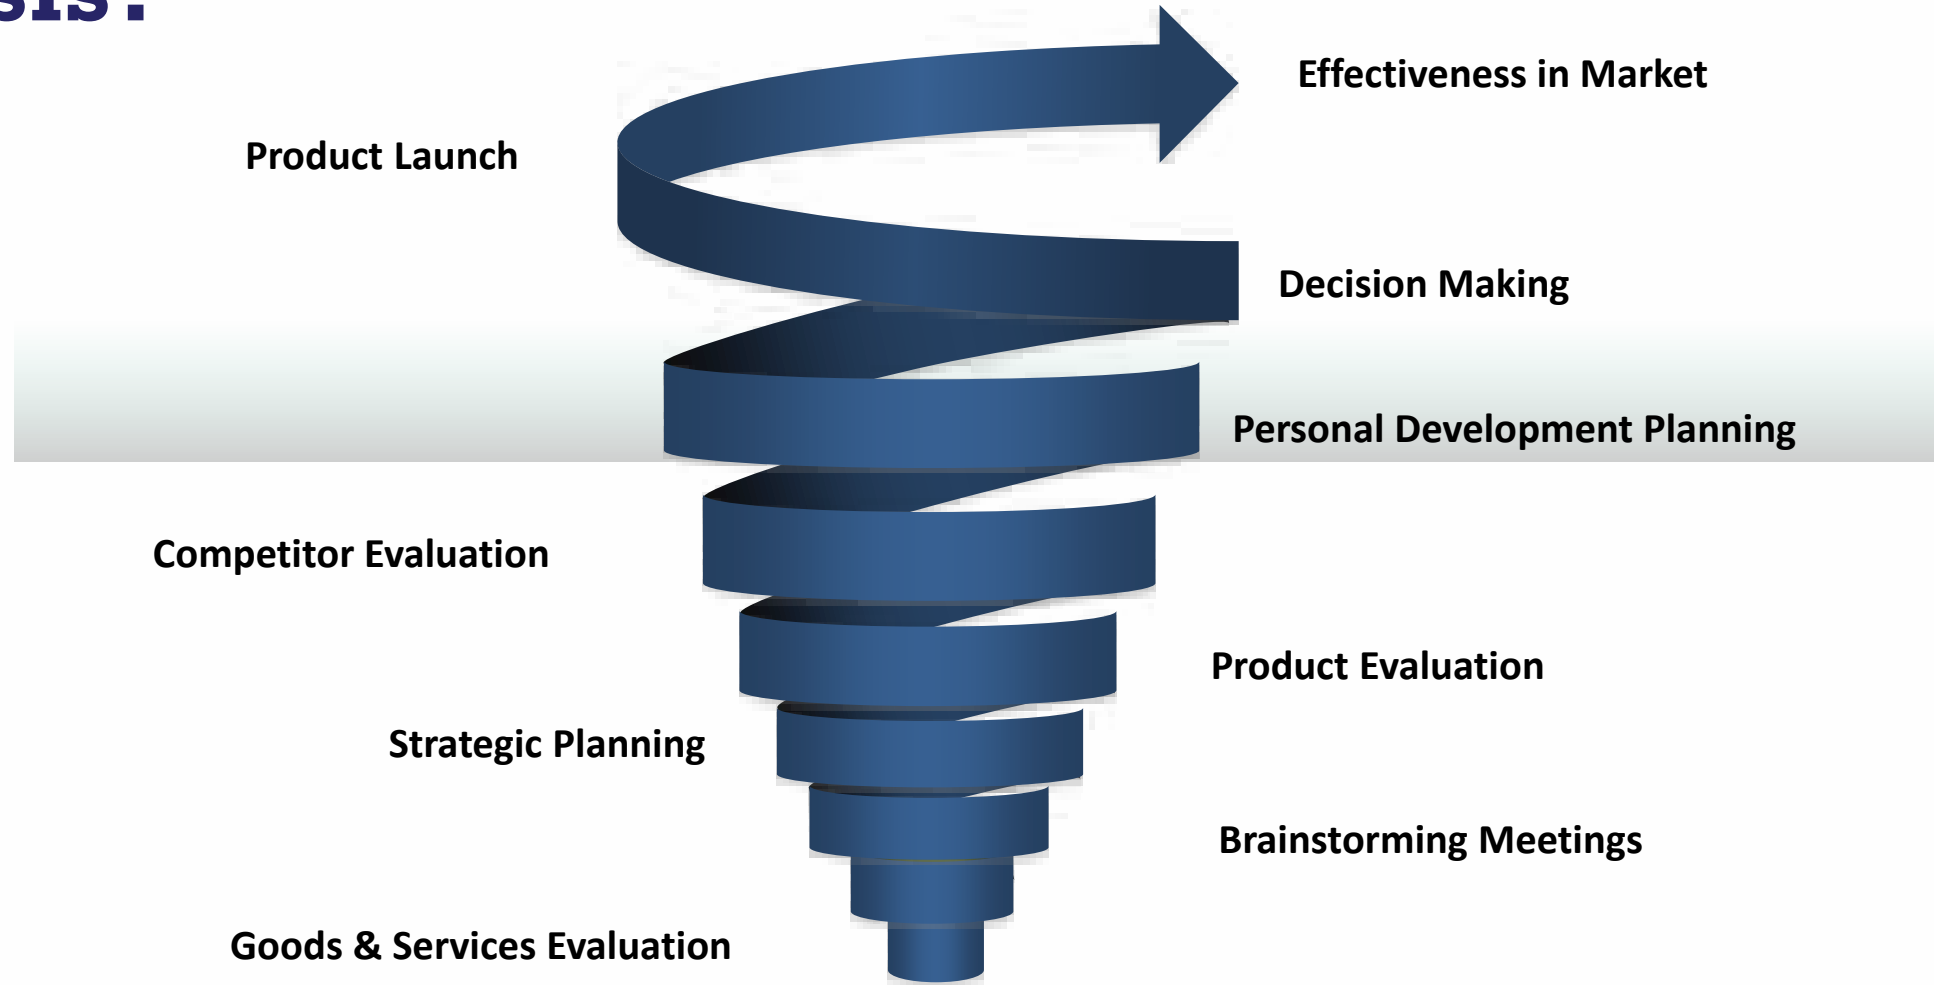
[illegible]sis:

Effectiveness in Market

Product Launch

Decision Making

Personal Development Planning

Competitor Evaluation

Product Evaluation

Strategic Planning

Brainstorming Meetings

Goods & Services Evaluation